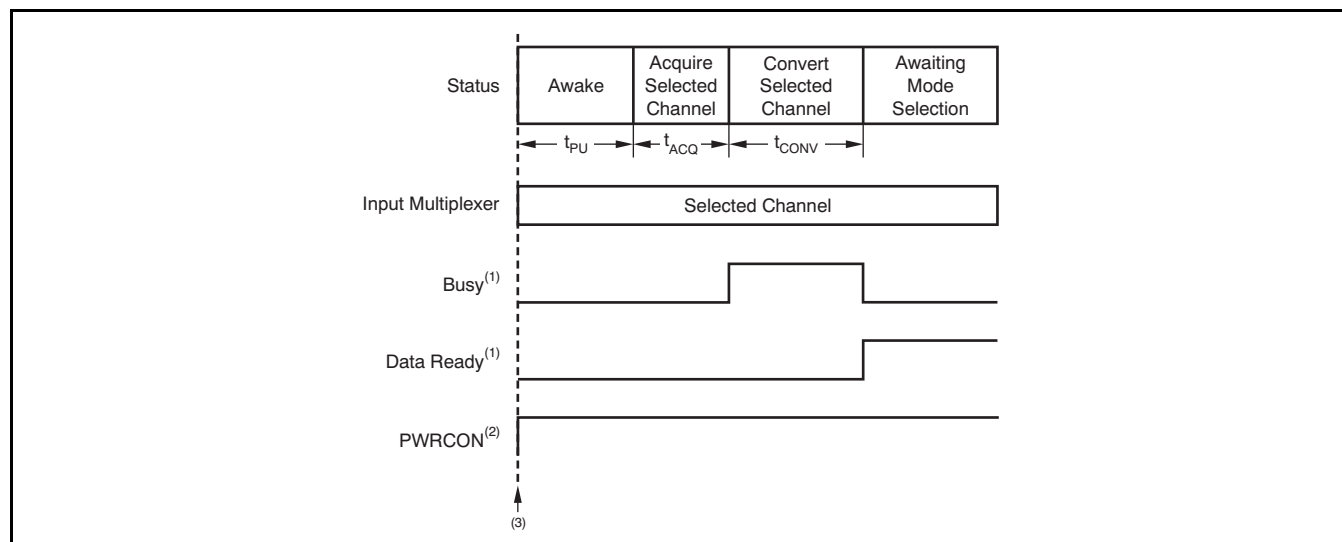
Status

Awake

Acquire Selected Channel

Convert Selected Channel

Awaiting Mode Selection

$t_{PU}$

$t_{ACQ}$

$t_{CONV}$

Input Multiplexer

Selected Channel

Busy$^{(1)}$

Data Ready$^{(1)}$

PWRCON$^{(2)}$

(3)